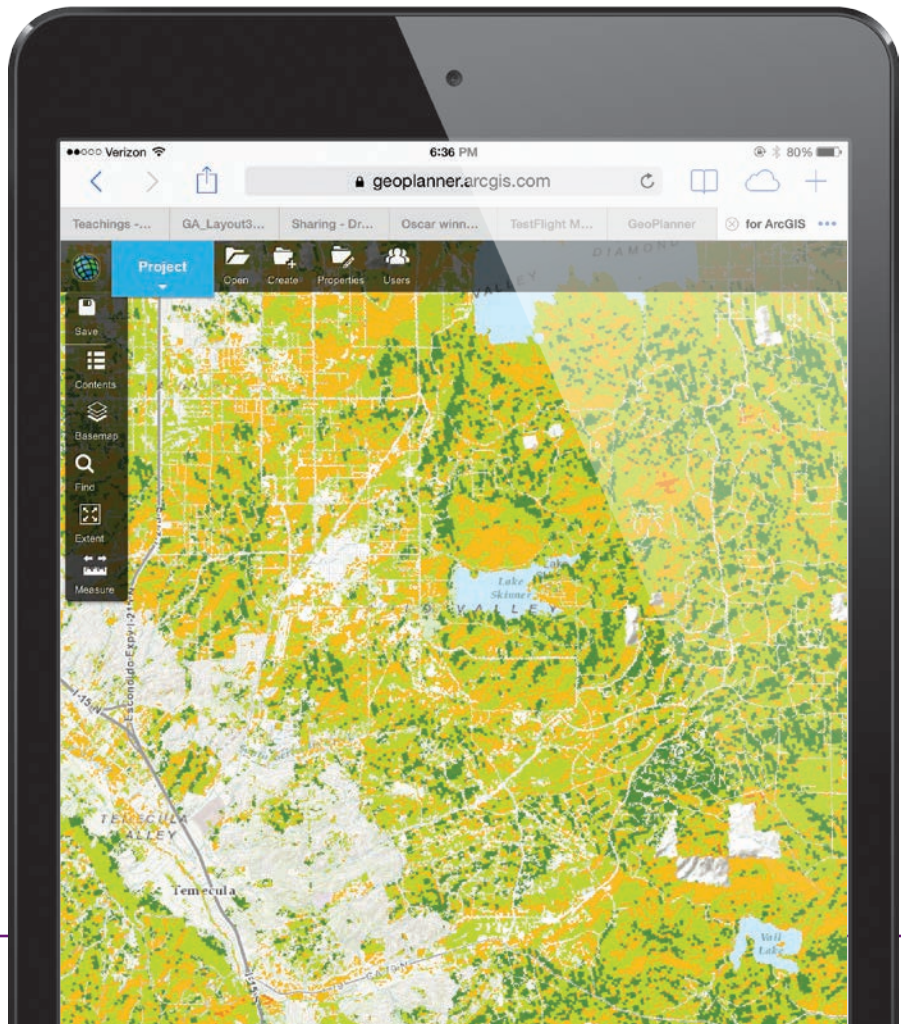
●●○○○ Verizon
6:36 PM
80%
geoplanner.arcgis.com
Teachings -...
GA_Layout3...
Sharing - Dr...
Oscar winn...
TestFlight M...
GeoPlanner
for ArcGIS
•••
Project
Open
Create
Properties
Users
DIAMOND
VALLEY
Save
Contents
Basemap
Find
Extent
Measure
Lake Skinner
VALLEY
Escondido Fwy
I-15 N
TEMECULA VALLEY
Temecula
Vail Lake